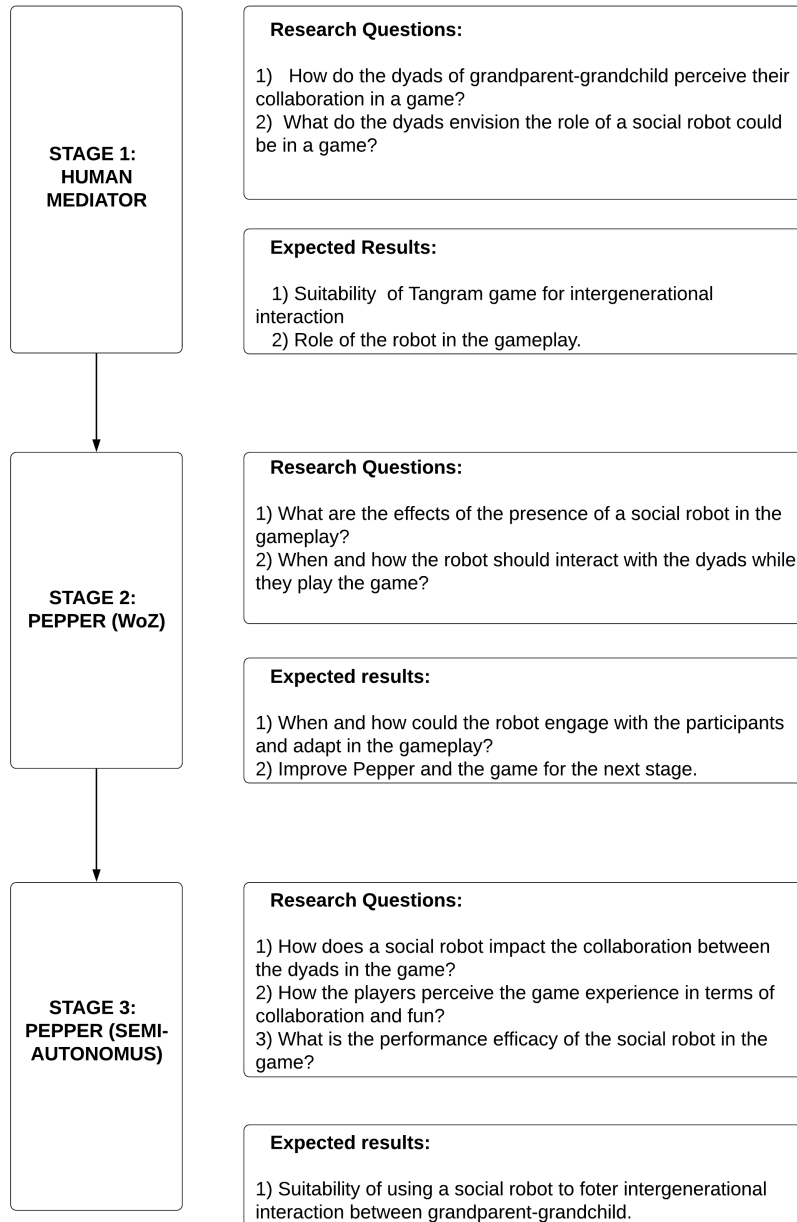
STAGE 1: HUMAN MEDIATOR

Research Questions:

1) How do the dyads of grandparent-grandchild perceive their collaboration in a game?
2) What do the dyads envision the role of a social robot could be in a game?

Expected Results:

1) Suitability of Tangram game for intergenerational interaction
2) Role of the robot in the gameplay.

STAGE 2: PEPPER (WoZ)

Research Questions:

1) What are the effects of the presence of a social robot in the gameplay?
2) When and how the robot should interact with the dyads while they play the game?

Expected results:

1) When and how could the robot engage with the participants and adapt in the gameplay?
2) Improve Pepper and the game for the next stage.

STAGE 3: PEPPER (SEMI-AUTONOMUS)

Research Questions:

1) How does a social robot impact the collaboration between the dyads in the game?
2) How the players perceive the game experience in terms of collaboration and fun?
3) What is the performance efficacy of the social robot in the game?

Expected results:

1) Suitability of using a social robot to foter intergenerational interaction between grandparent-grandchild.